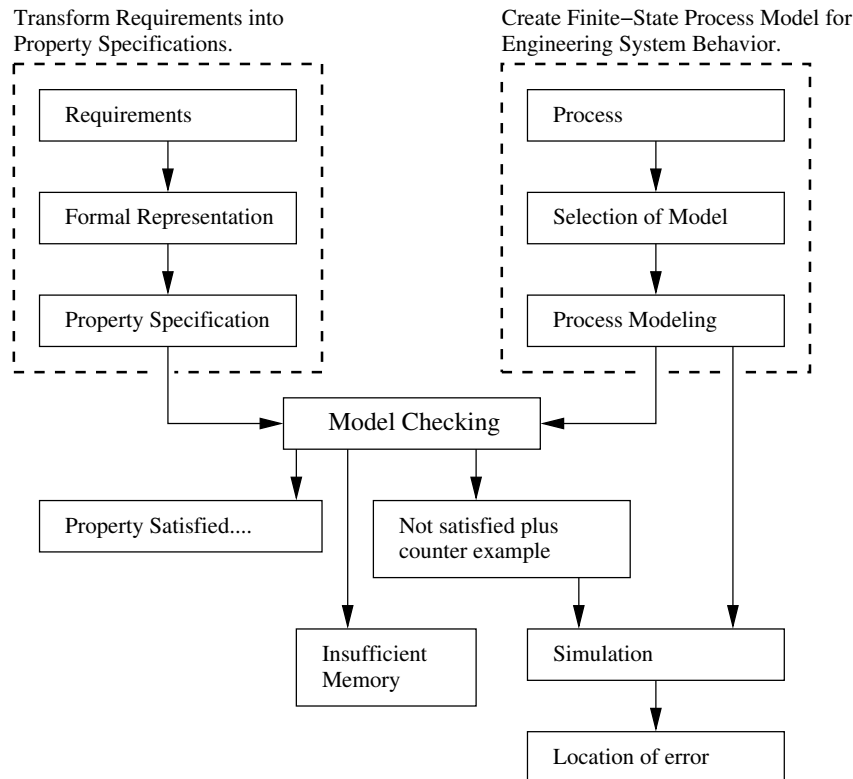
Transform Requirements into Property Specifications.

Requirements

Formal Representation

Property Specification

Create Finite−State Process Model for Engineering System Behavior.

Process

Selection of Model

Process Modeling

Model Checking

Property Satisfied....

Not satisfied plus counter example

Insufficient Memory

Simulation

Location of error